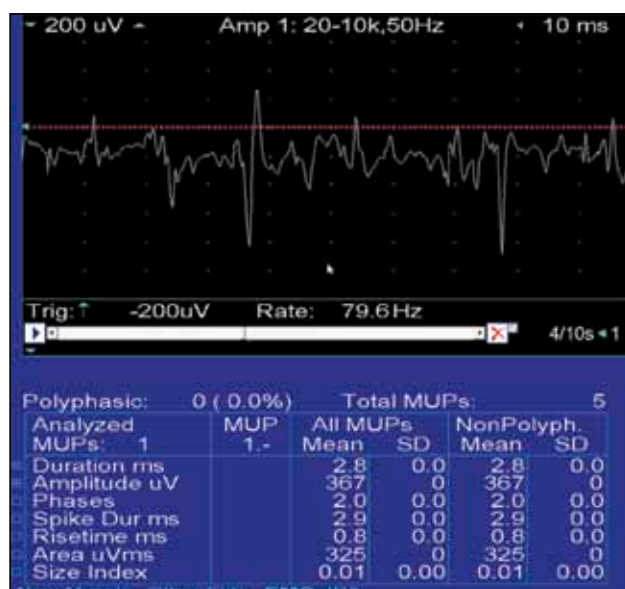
200 uV Amp 1: 20-10k,50Hz 10 ms

Trig: -200uV Rate: 79.6 Hz

4/10s 1

Polyphasic: 0 ( 0.0%) Total MUPs: 5

| Analyzed MUPs: 1 | MUP 1.- | All MUPs Mean | SD | NonPolyph. Mean | SD |
|---|---|---|---|---|---|
| Duration ms | | 2.8 | 0.0 | 2.8 | 0.0 |
| Amplitude uV | | 367 | 0 | 367 | 0 |
| Phases | | 2.0 | 0.0 | 2.0 | 0.0 |
| Spike Dur ms | | 2.9 | 0.0 | 2.9 | 0.0 |
| Risetime ms | | 0.8 | 0.0 | 0.8 | 0.0 |
| Area uVms | | 325 | 0 | 325 | 0 |
| Size Index | | 0.01 | 0.00 | 0.01 | 0.00 |

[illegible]